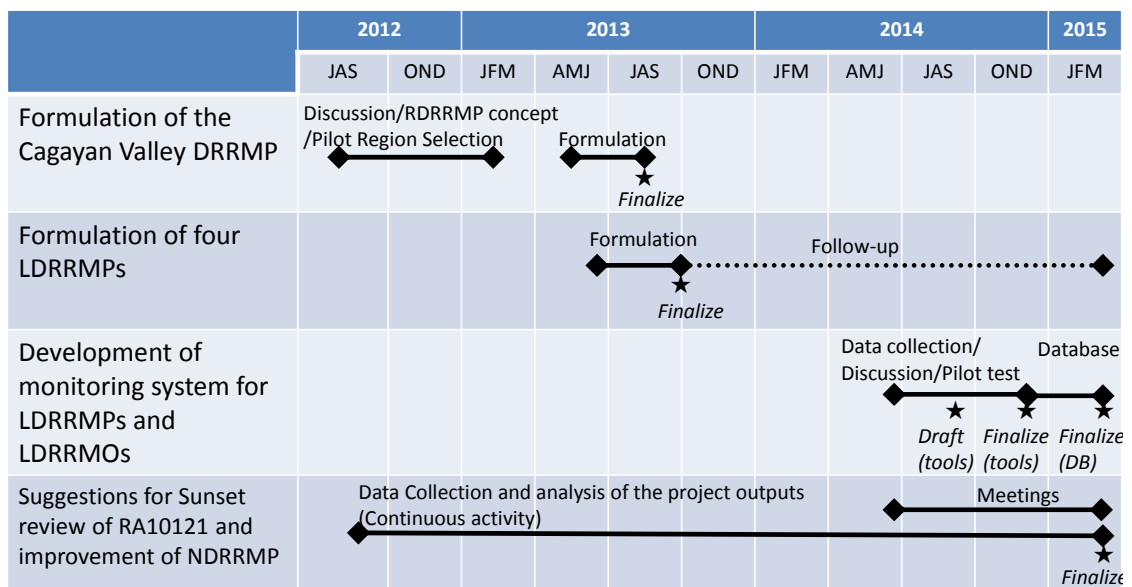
| | 2012 | | 2013 | | | | 2014 | | | | 2015 |
|---|---|---|---|---|---|---|---|---|---|---|---|
| | JAS | OND | JFM | AMJ | JAS | OND | JFM | AMJ | JAS | OND | JFM |
| Formulation of the Cagayan Valley DRRMP | Discussion/RDRRMP concept /Pilot Region Selection | | | Formulation ★ Finalize | | | | | | | |
| Formulation of four LDRRMPs | | | | Formulation ★ Finalize | | | Follow-up | | | | |
| Development of monitoring system for LDRRMPs and LDRRMOs | | | | | | | | Data collection/ Discussion/Pilot test | ★ Draft (tools) | ★ Finalize (tools) | Database ★ Finalize (DB) |
| Suggestions for Sunset review of RA10121 and improvement of NDRRMP | Data Collection and analysis of the project outputs (Continuous activity) | | | | | | | Meetings | | | ★ Finalize |